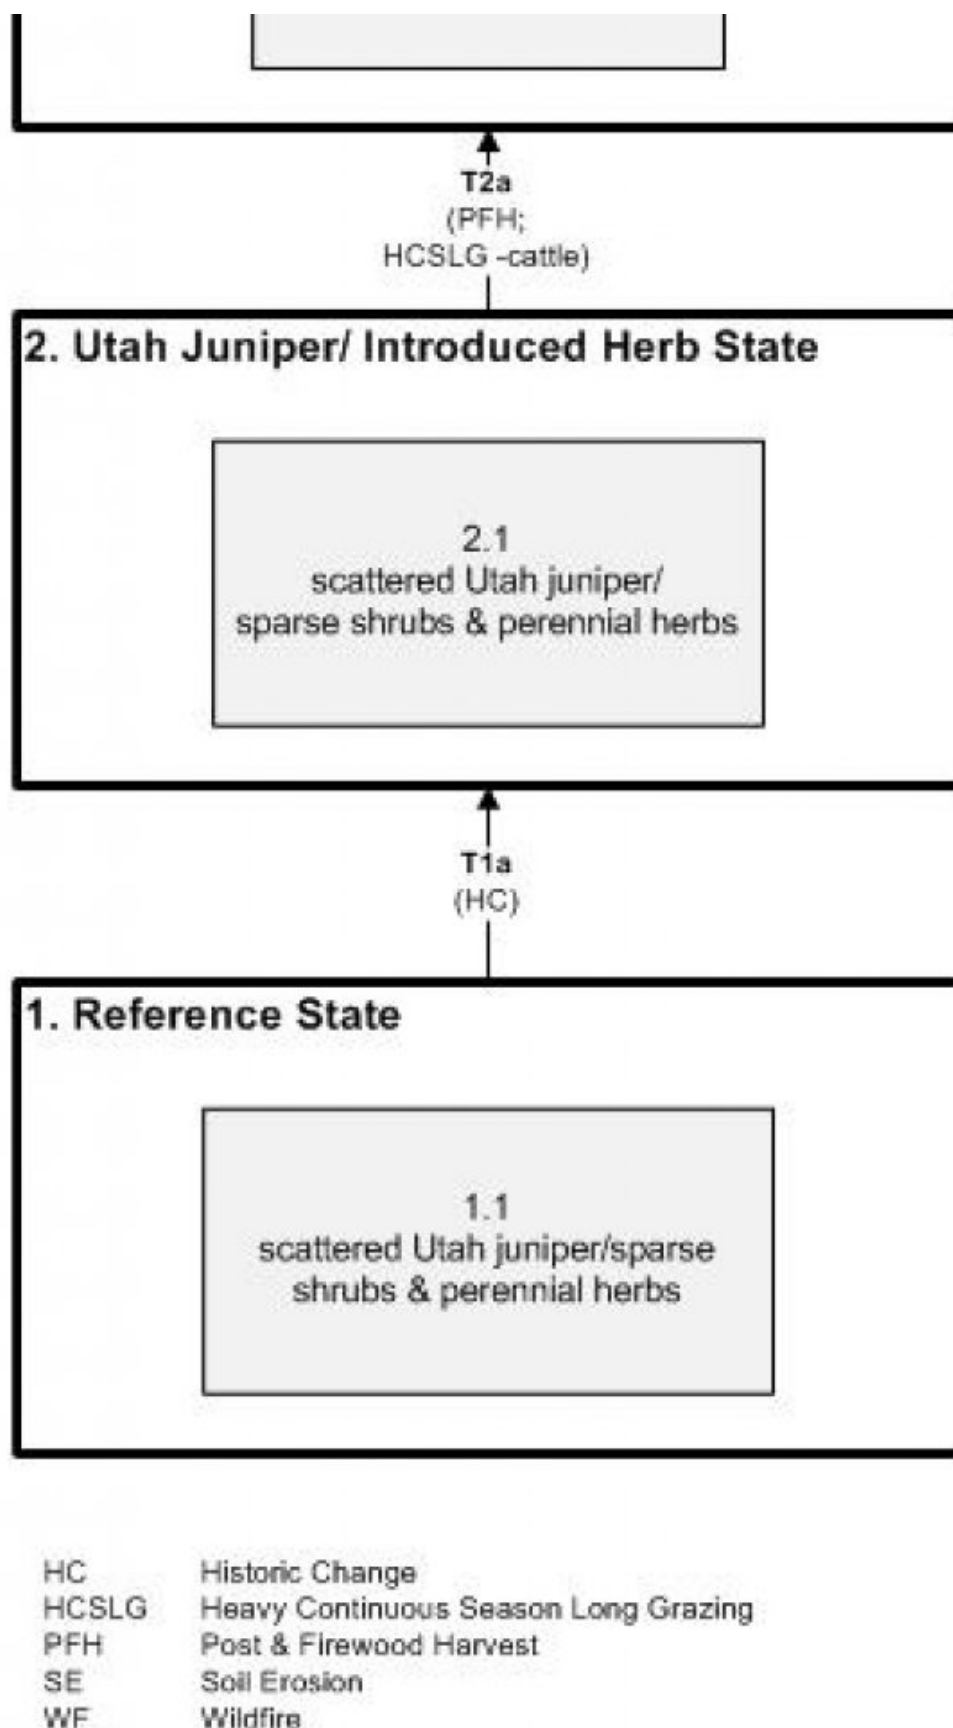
T2a
(PFH;
HCSLG -cattle)

2. Utah Juniper/ Introduced Herb State

2.1
scattered Utah juniper/
sparse shrubs & perennial herbs

T1a
(HC)

1. Reference State

1.1
scattered Utah juniper/sparse
shrubs & perennial herbs

| | |
|---|---|
| HC | Historic Change |
| HCSLG | Heavy Continuous Season Long Grazing |
| PFH | Post & Firewood Harvest |
| SE | Soil Erosion |
| WF | Wildfire |